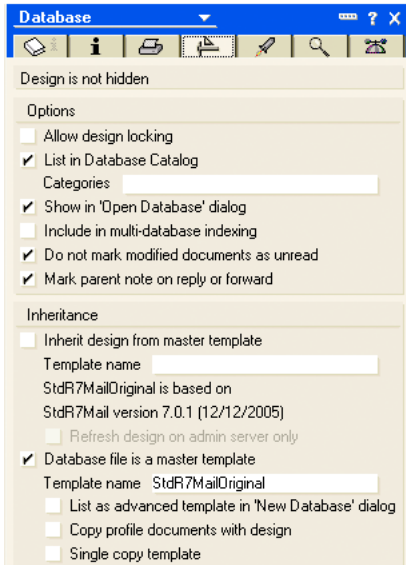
Database

? X

i

Design is not hidden

Options

Allow design locking

✔ List in Database Catalog

Categories

✔ Show in 'Open Database' dialog

Include in multi-database indexing

✔ Do not mark modified documents as unread

✔ Mark parent note on reply or forward

Inheritance

Inherit design from master template

Template name

StdR7MailOriginal is based on

StdR7Mail version 7.0.1 (12/12/2005)

Refresh design on admin server only

✔ Database file is a master template

Template name StdR7MailOriginal

List as advanced template in 'New Database' dialog

Copy profile documents with design

Single copy template